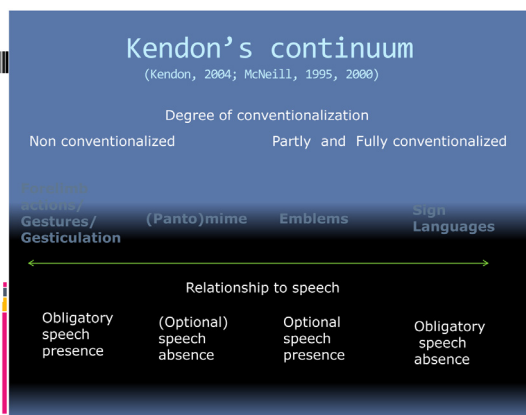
Kendon's continuum
(Kendon, 2004; McNeill, 1995, 2000)

Degree of conventionalization

Non conventionalized

Partly and Fully conventionalized

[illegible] actions/ Gestures/ Gesticulation

(Panto)mime

Emblems

Sign Languages

Relationship to speech

Obligatory speech presence

(Optional) speech absence

Optional speech presence

Obligatory speech absence